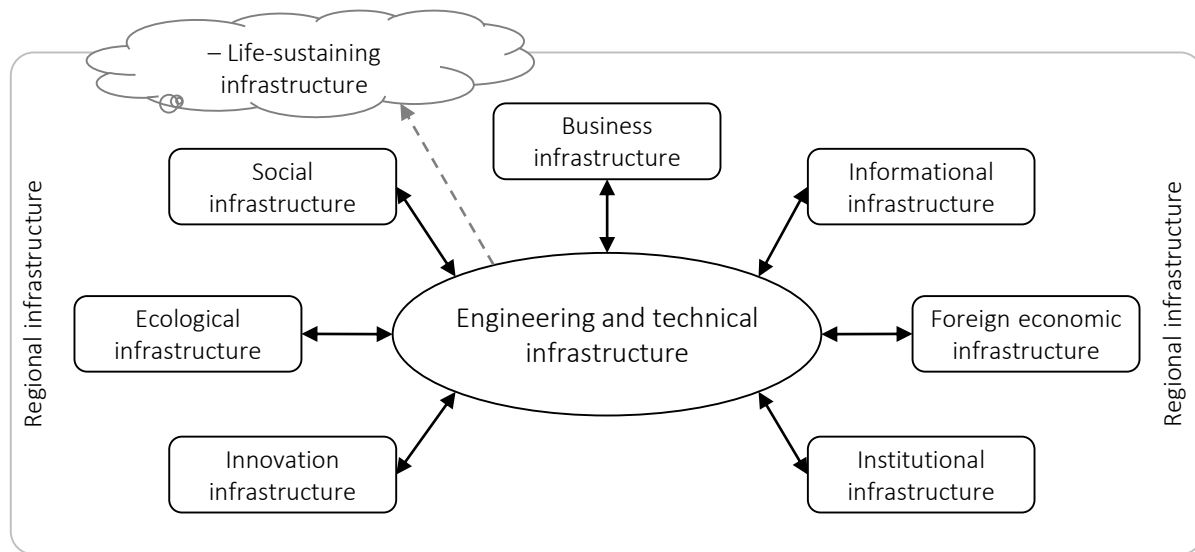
– Life-sustaining infrastructure

Business infrastructure

Social infrastructure

Informational infrastructure

Regional infrastructure

Regional infrastructure

Ecological infrastructure

Engineering and technical infrastructure

Foreign economic infrastructure

Innovation infrastructure

Institutional infrastructure